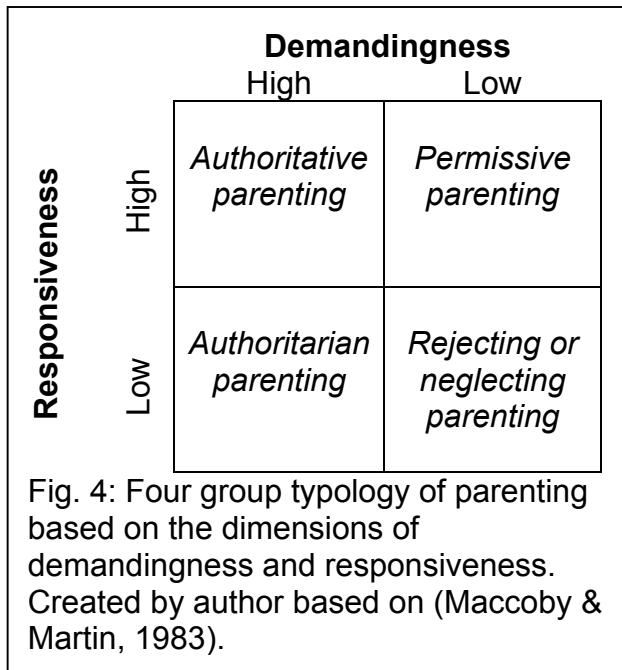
Demandingness

|  |  | High | Low |
|---|---|---|---|
| Responsiveness | High | *Authoritative parenting* | *Permissive parenting* |
|  | Low | *Authoritarian parenting* | *Rejecting or neglecting parenting* |

Fig. 4: Four group typology of parenting based on the dimensions of demandingness and responsiveness. Created by author based on (Maccoby & Martin, 1983).